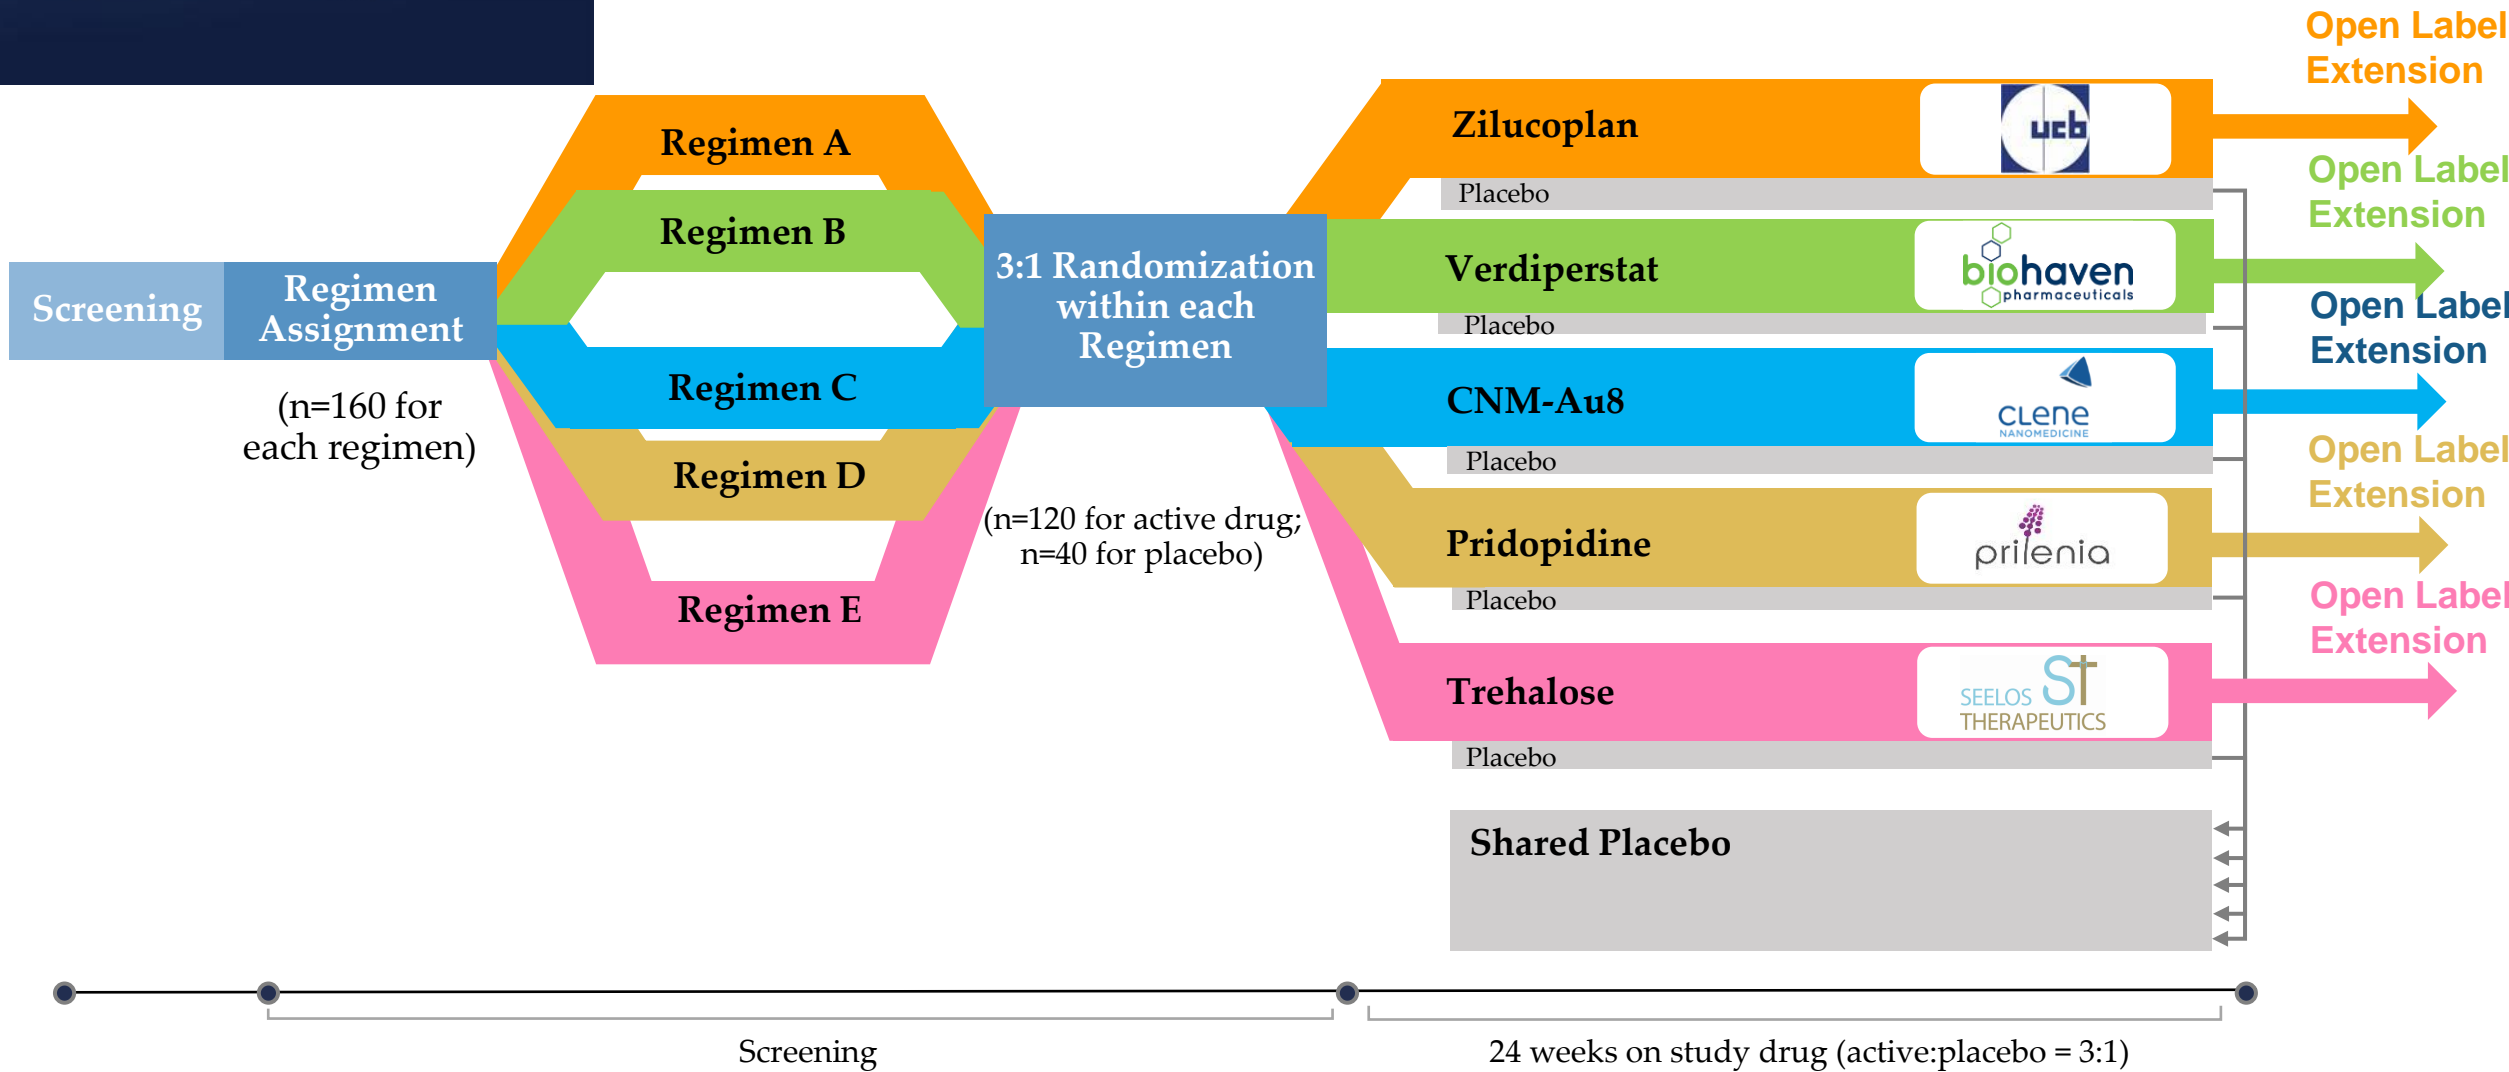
Screening

Regimen Assignment

(n=160 for each regimen)

Regimen A

Regimen B

Regimen C

Regimen D

Regimen E

3:1 Randomization within each Regimen

(n=120 for active drug; n=40 for placebo)

Zilucoplan

ucb

Placebo

Open Label Extension

Verdiperstat

biohaven pharmaceuticals

Placebo

Open Label Extension

CNM-Au8

clene NANOMEDICINE

Placebo

Open Label Extension

Pridopidine

prilenia

Placebo

Open Label Extension

Trehalose

SEELOS THERAPEUTICS

Placebo

Open Label Extension

Shared Placebo

Screening

24 weeks on study drug (active:placebo = 3:1)